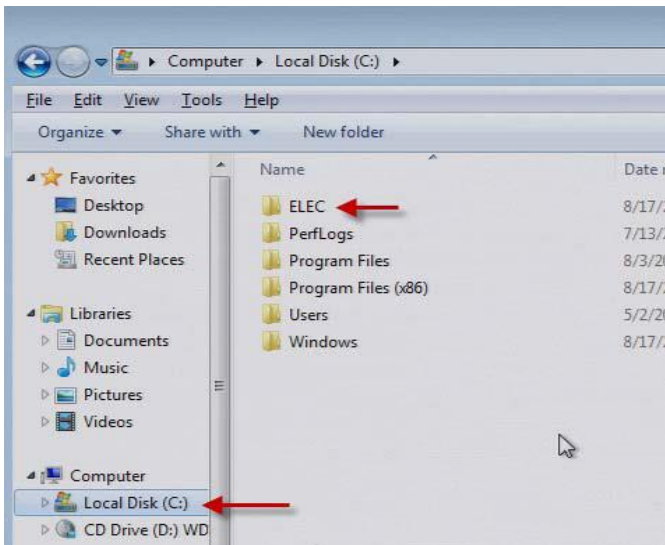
Computer ▸ Local Disk (C:) ▸

File Edit View Tools Help

Organize ▾ Share with ▾ New folder

Favorites
Desktop
Downloads
Recent Places

Libraries
Documents
Music
Pictures
Videos

Computer
Local Disk (C:)
CD Drive (D:) WD

Name
ELEC
PerfLogs
Program Files
Program Files (x86)
Users
Windows

Date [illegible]
8/17/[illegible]
7/13/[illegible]
8/3/2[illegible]
8/17/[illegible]
5/2/2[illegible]
8/17/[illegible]